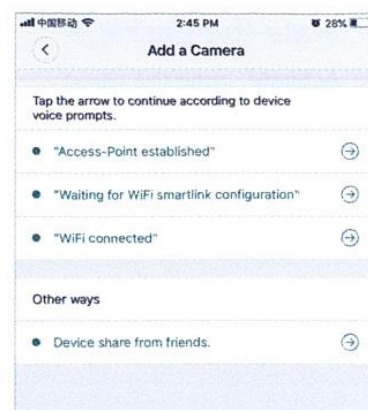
中国移动 2:45 PM 28%

Add a Camera

Tap the arrow to continue according to device voice prompts.

"Access-Point established"

"Waiting for WiFi smartlink configuration"

"WiFi connected"

Other ways

Device share from friends.